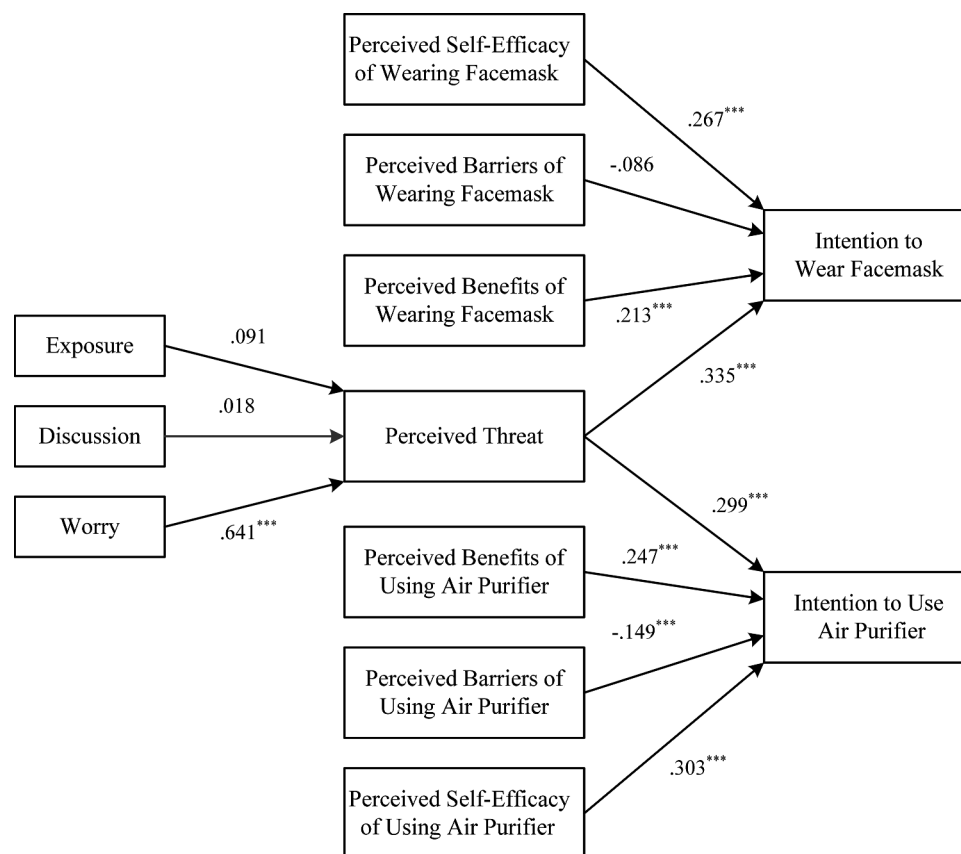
Perceived Self-Efficacy of Wearing Facemask

.267$^{***}$

Perceived Barriers of Wearing Facemask

-.086

Intention to Wear Facemask

Perceived Benefits of Wearing Facemask

.213$^{***}$

Exposure

.091

.335$^{***}$

Discussion

.018

Perceived Threat

Worry

.641$^{***}$

.299$^{***}$

Perceived Benefits of Using Air Purifier

.247$^{***}$

Intention to Use Air Purifier

-.149$^{***}$

Perceived Barriers of Using Air Purifier

.303$^{***}$

Perceived Self-Efficacy of Using Air Purifier